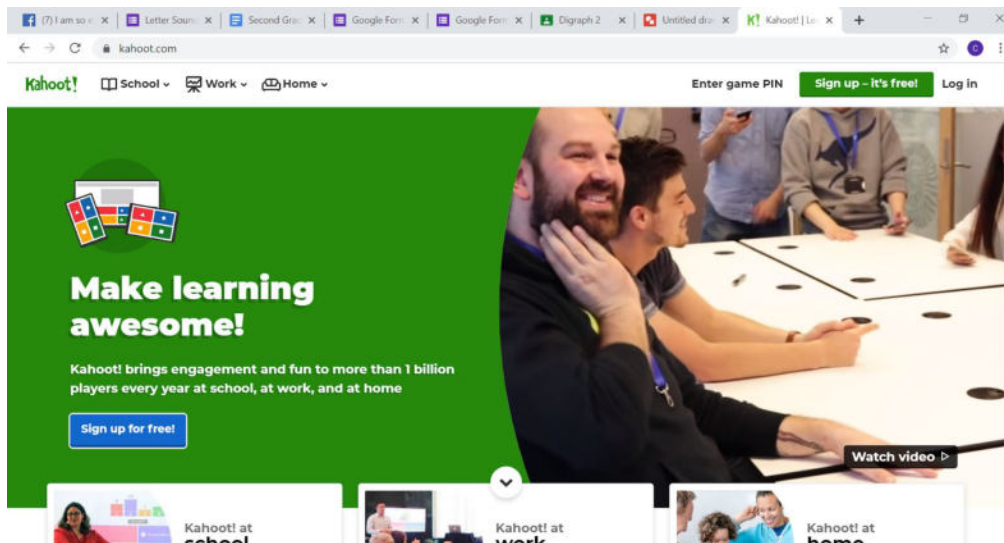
(7) I am so ✕ | Letter Soun ✕ | Second Gra ✕ | Google Forr ✕ | Google Forr ✕ | Digraph 2 ✕ | Untitled dra ✕ | Kahoot! | Le ✕ +

kahoot.com

Kahoot! School Work Home

Enter game PIN Sign up – it's free! Log in

Make learning awesome!

Kahoot! brings engagement and fun to more than 1 billion players every year at school, at work, and at home

Sign up for free!

Watch video

Kahoot! at school

Kahoot! at work

Kahoot! at home